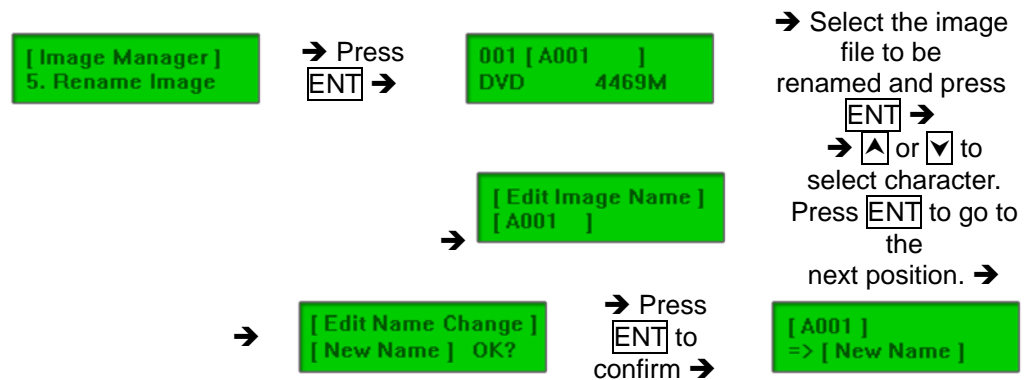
[ Image Manager ]
5. Rename Image

➔ Press ENT ➔

001 [ A001 ]
DVD 4469M

➔ Select the image file to be renamed and press ENT ➔
➔ ▲ or ▼ to select character. Press ENT to go to the next position. ➔

[ Edit Image Name ]
[ A001 ]

➔

➔

[ Edit Name Change ]
[ New Name ] OK?

➔ Press ENT to confirm ➔

[ A001 ]
=> [ New Name ]